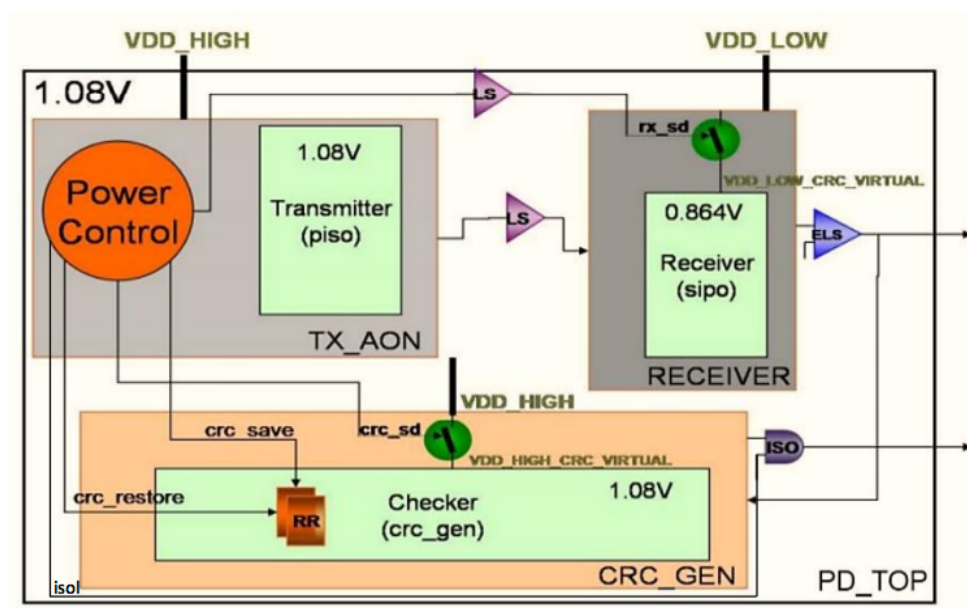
VDD_HIGH

VDD_LOW

1.08V

LS

rx_sd

Power Control

1.08V

Transmitter (piso)

LS

VDD_LOW_CRC_VIRTUAL

0.864V

Receiver (sipo)

ELS

TX_AON

RECEIVER

VDD_HIGH

crc_save

crc_sd

ISO

VDD_HIGH_CRC_VIRTUAL

crc_restore

RR

Checker (crc_gen)

1.08V

CRC_GEN

PD_TOP

isol